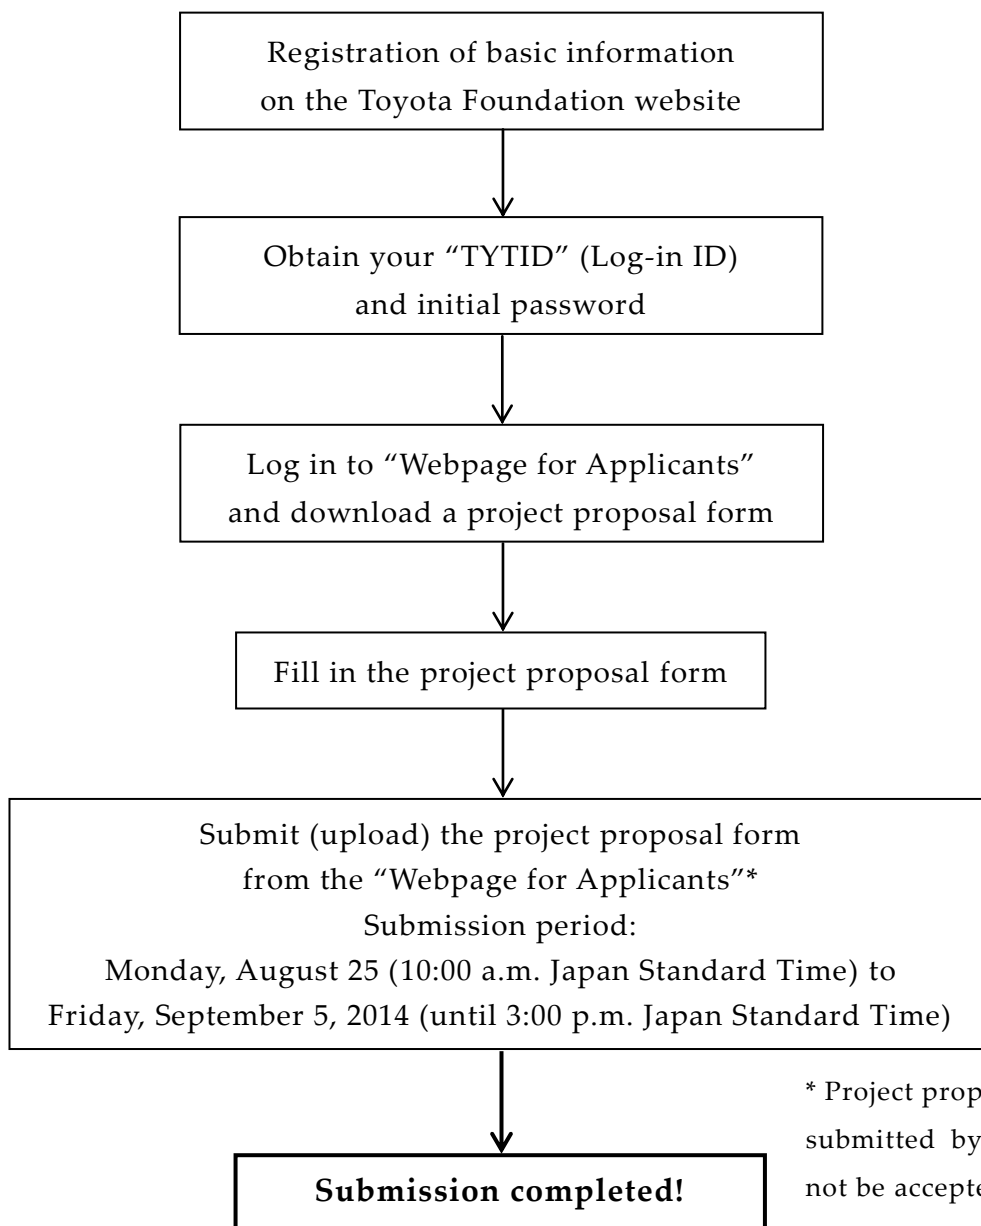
Registration of basic information on the Toyota Foundation website

Obtain your "TYTID" (Log-in ID) and initial password

Log in to "Webpage for Applicants" and download a project proposal form

Fill in the project proposal form

Submit (upload) the project proposal form from the "Webpage for Applicants"*
Submission period:
Monday, August 25 (10:00 a.m. Japan Standard Time) to Friday, September 5, 2014 (until 3:00 p.m. Japan Standard Time)

Submission completed!

* Project prop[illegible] submitted by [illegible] not be accept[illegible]